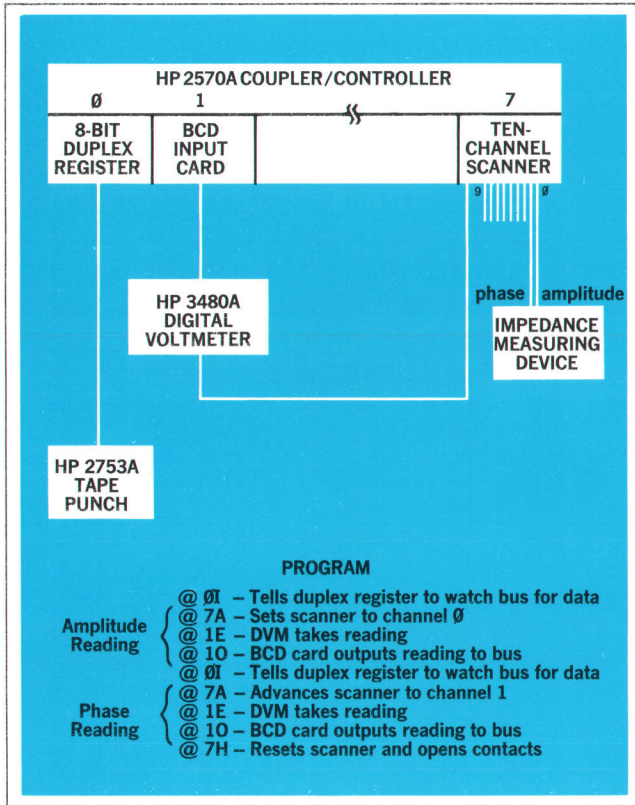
HP 2570A COUPLER/CONTROLLER

Ø | 1 | 7

8-BIT DUPLEX REGISTER

BCD INPUT CARD

TEN-CHANNEL SCANNER

9 Ø

phase amplitude

HP 3480A DIGITAL VOLTMETER

IMPEDANCE MEASURING DEVICE

HP 2753A TAPE PUNCH

PROGRAM

@ ØI – Tells duplex register to watch bus for data

Amplitude Reading
@ 7A – Sets scanner to channel Ø
@ 1E – DVM takes reading
@ 1O – BCD card outputs reading to bus

@ ØI – Tells duplex register to watch bus for data

Phase Reading
@ 7A – Advances scanner to channel 1
@ 1E – DVM takes reading
@ 1O – BCD card outputs reading to bus

@ 7H – Resets scanner and opens contacts